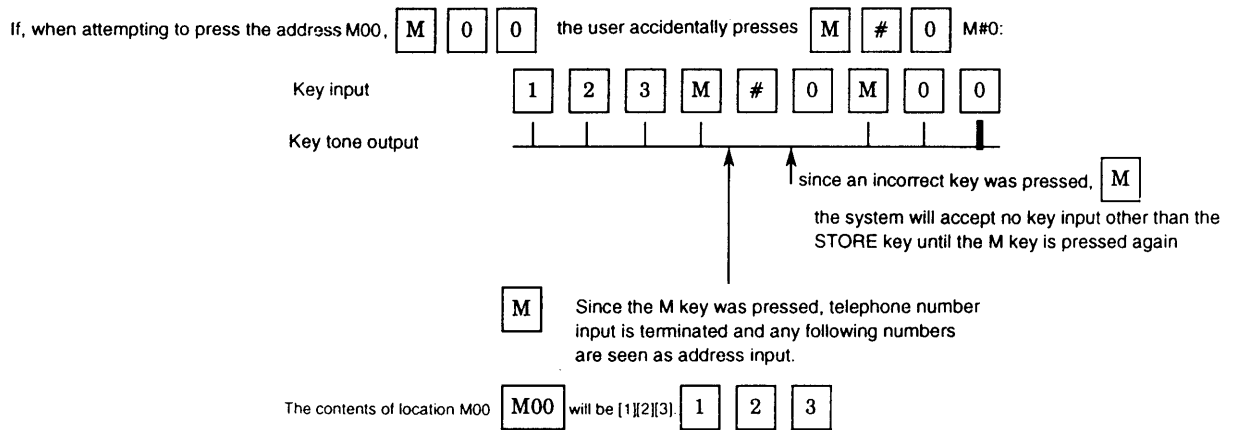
If, when attempting to press the address M00, M 0 0 the user accidentally presses M # 0 M#0:

Key input 1 2 3 M # 0 M 0 0

Key tone output

since an incorrect key was pressed, M

the system will accept no key input other than the STORE key until the M key is pressed again

M Since the M key was pressed, telephone number input is terminated and any following numbers are seen as address input.

The contents of location M00 M00 will be [1][2][3]. 1 2 3